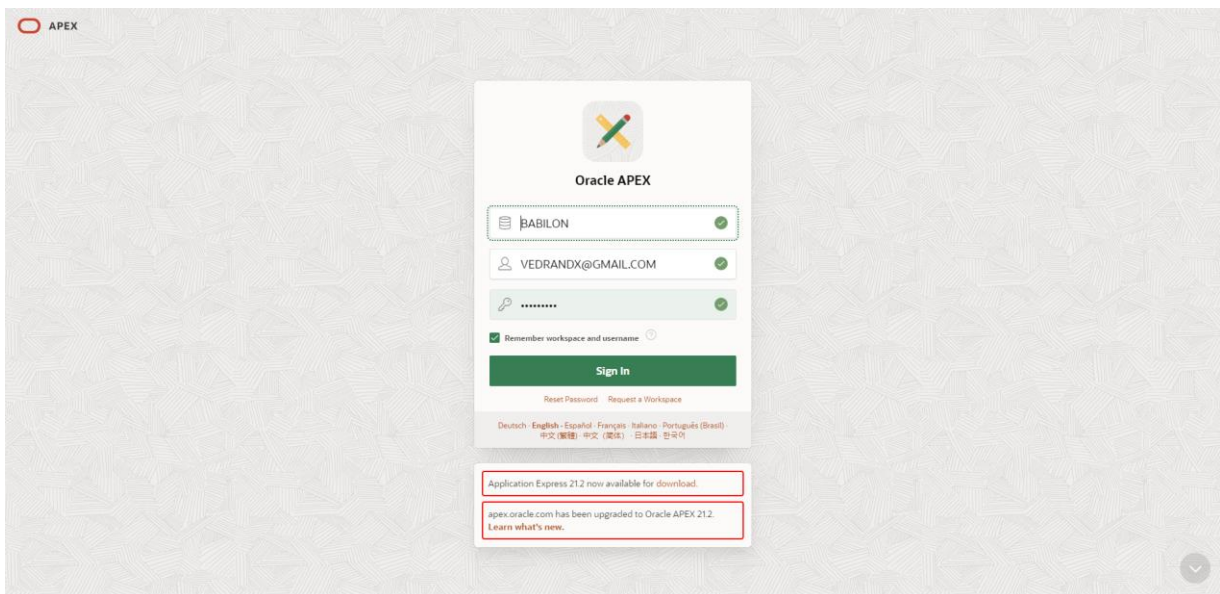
APEX

Oracle APEX

BABILON

VEDRANDX@GMAIL.COM

••••••••••

Remember workspace and username

Sign In

Reset Password · Request a Workspace

Deutsch · English · Español · Français · Italiano · Português (Brasil) · 中文 (繁體) · 中文 (简体) · 日本語 · 한국어

Application Express 21.2 now available for download.

apex.oracle.com has been upgraded to Oracle APEX 21.2. Learn what's new.